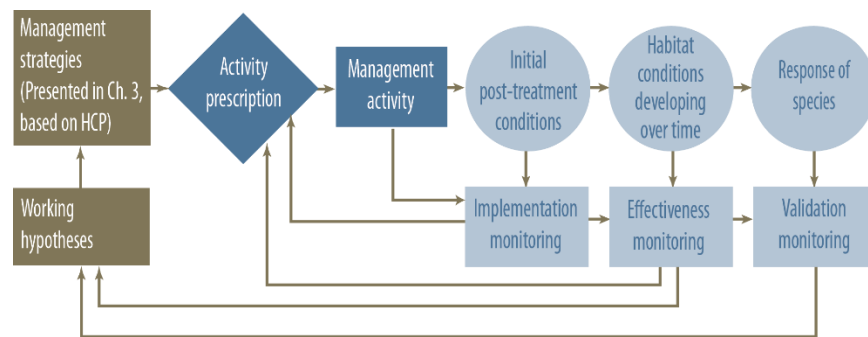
Management strategies (Presented in Ch. 3, based on HCP)

Activity prescription

Management activity

Initial post-treatment conditions

Habitat conditions developing over time

Response of species

Working hypotheses

Implementation monitoring

Effectiveness monitoring

Validation monitoring